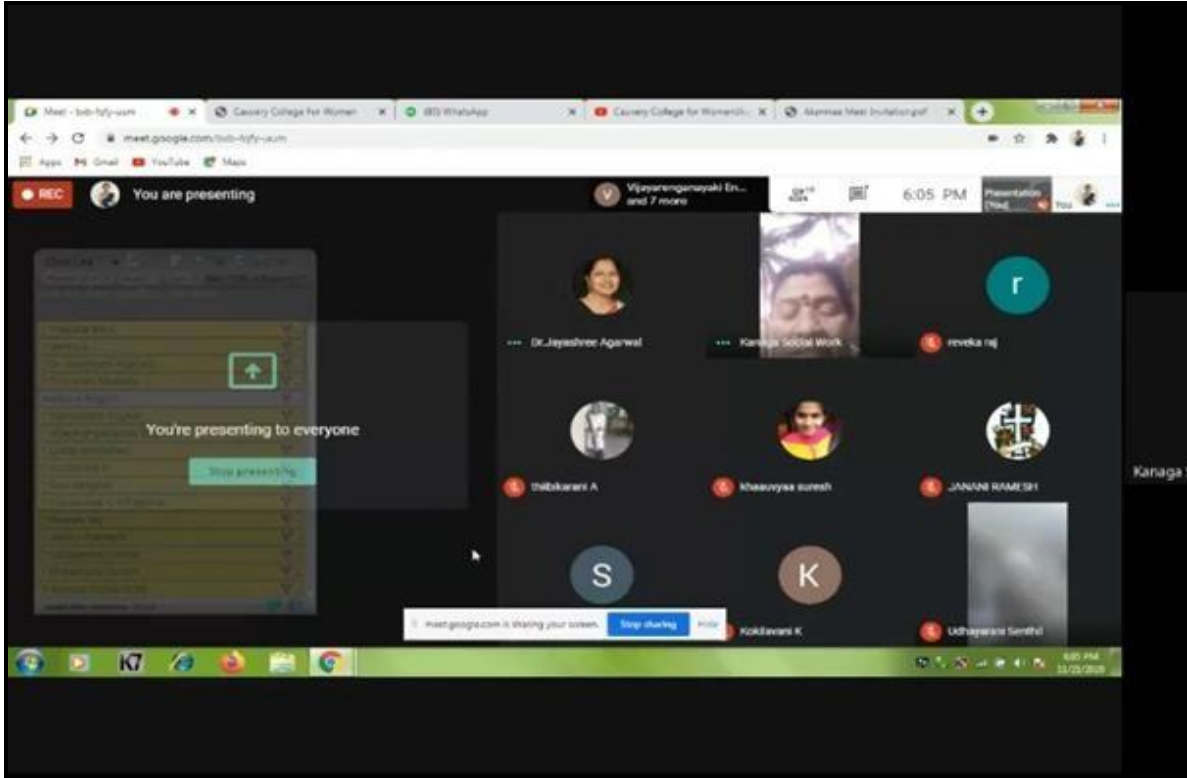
Meet - bxb-fqfy-uum
Cauvery College for Women
(83) WhatsApp
Cauvery College for Women
Alumnae Meet Invitation.pdf
meet.google.com/bxb-fqfy-uum
Apps Gmail YouTube Maps

REC You are presenting
Vijayarenganayaki En... and 7 more
6:05 PM
Presentation (You)
You

You're presenting to everyone
Stop presenting

Dr.Jayashree Agarwal
Kanaga Social Work
r
reveka raj
thilbikarani A
khaauvyaa suresh
JANANI RAMESH
S
K
Kokilavani K
Udhayarani Senthil

meet.google.com is sharing your screen. Stop sharing Hide

Kanaga

6:05 PM
11/21/2020